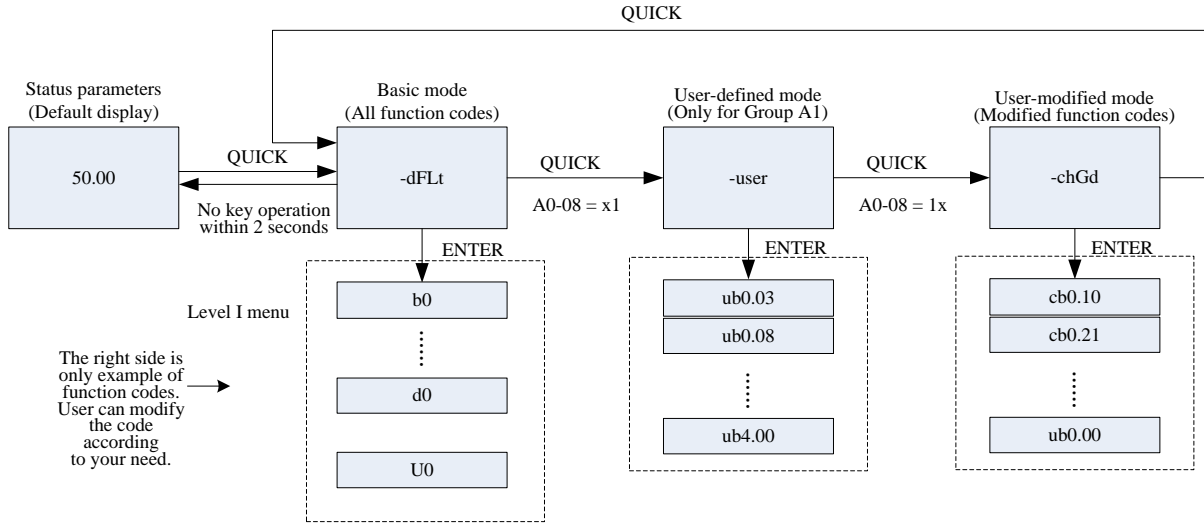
QUICK

Status parameters
(Default display)

50.00

QUICK

No key operation within 2 seconds

Basic mode
(All function codes)

-dFLt

ENTER

Level I menu

b0

d0

U0

QUICK

A0-08 = x1

User-defined mode
(Only for Group A1)

-user

ENTER

ub0.03

ub0.08

ub4.00

QUICK

A0-08 = 1x

User-modified mode
(Modified function codes)

-chGd

ENTER

cb0.10

cb0.21

ub0.00

The right side is only example of function codes. User can modify the code according to your need.